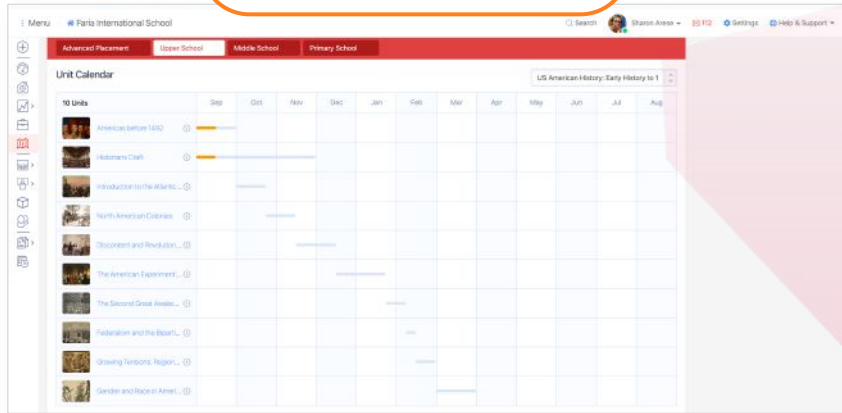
Menu Faria International School

Search Sharon Arese 112 Settings Help & Support

Advanced Placement Upper School Middle School Primary School

Unit Calendar

US American History: Early History to 1

| 10 Units | Sep | Oct | Nov | Dec | Jan | Feb | Mar | Apr | May | Jun | Jul | Aug |
|---|---|---|---|---|---|---|---|---|---|---|---|---|
| Americas before 1492 | | | | | | | | | | | | |
| Historians Craft | | | | | | | | | | | | |
| Introduction to the Atlantic... | | | | | | | | | | | | |
| North American Colonies | | | | | | | | | | | | |
| Discontent and Revolution... | | | | | | | | | | | | |
| The American Experiment:... | | | | | | | | | | | | |
| The Second Great Awake... | | | | | | | | | | | | |
| Federalism and the Expan... | | | | | | | | | | | | |
| Growing Tensions: Region... | | | | | | | | | | | | |
| Gender and Race in Ameri... | | | | | | | | | | | | |